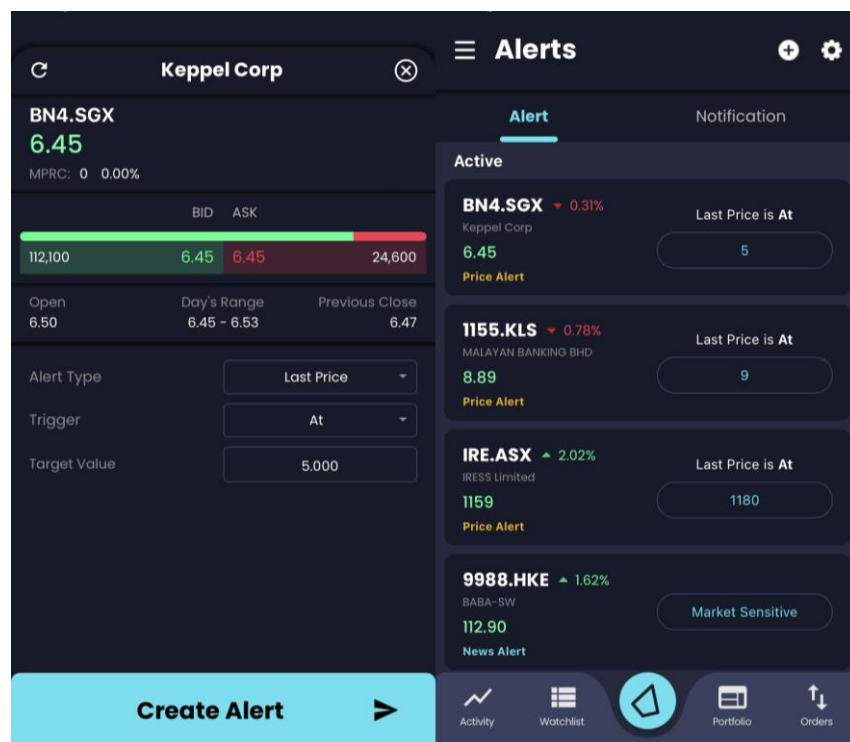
Keppel Corp

BN4.SGX
6.45
MPRC: 0 0.00%

BID ASK

112,100 6.45 6.45 24,600

Open
6.50

Day's Range
6.45 - 6.53

Previous Close
6.47

Alert Type
Last Price

Trigger
At

Target Value
5.000

Create Alert

Alerts

Alert
Notification

Active

BN4.SGX ▼ 0.31%
Keppel Corp
6.45
Price Alert
Last Price is At
5

1155.KLS ▼ 0.78%
MALAYAN BANKING BHD
8.89
Price Alert
Last Price is At
9

IRE.ASX ▲ 2.02%
IRESS Limited
1159
Price Alert
Last Price is At
1180

9988.HKE ▲ 1.62%
BABA-SW
112.90
News Alert
Market Sensitive

Activity
Watchlist
Portfolio
Orders